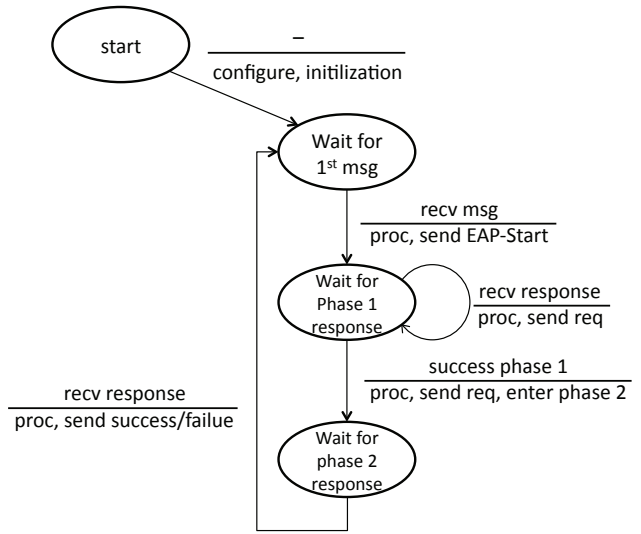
start

–

configure, initilization

Wait for $1^{st}$ msg

recv msg

proc, send EAP-Start

Wait for Phase 1 response

recv response

proc, send req

success phase 1

proc, send req, enter phase 2

recv response

proc, send success/failue

Wait for phase 2 response